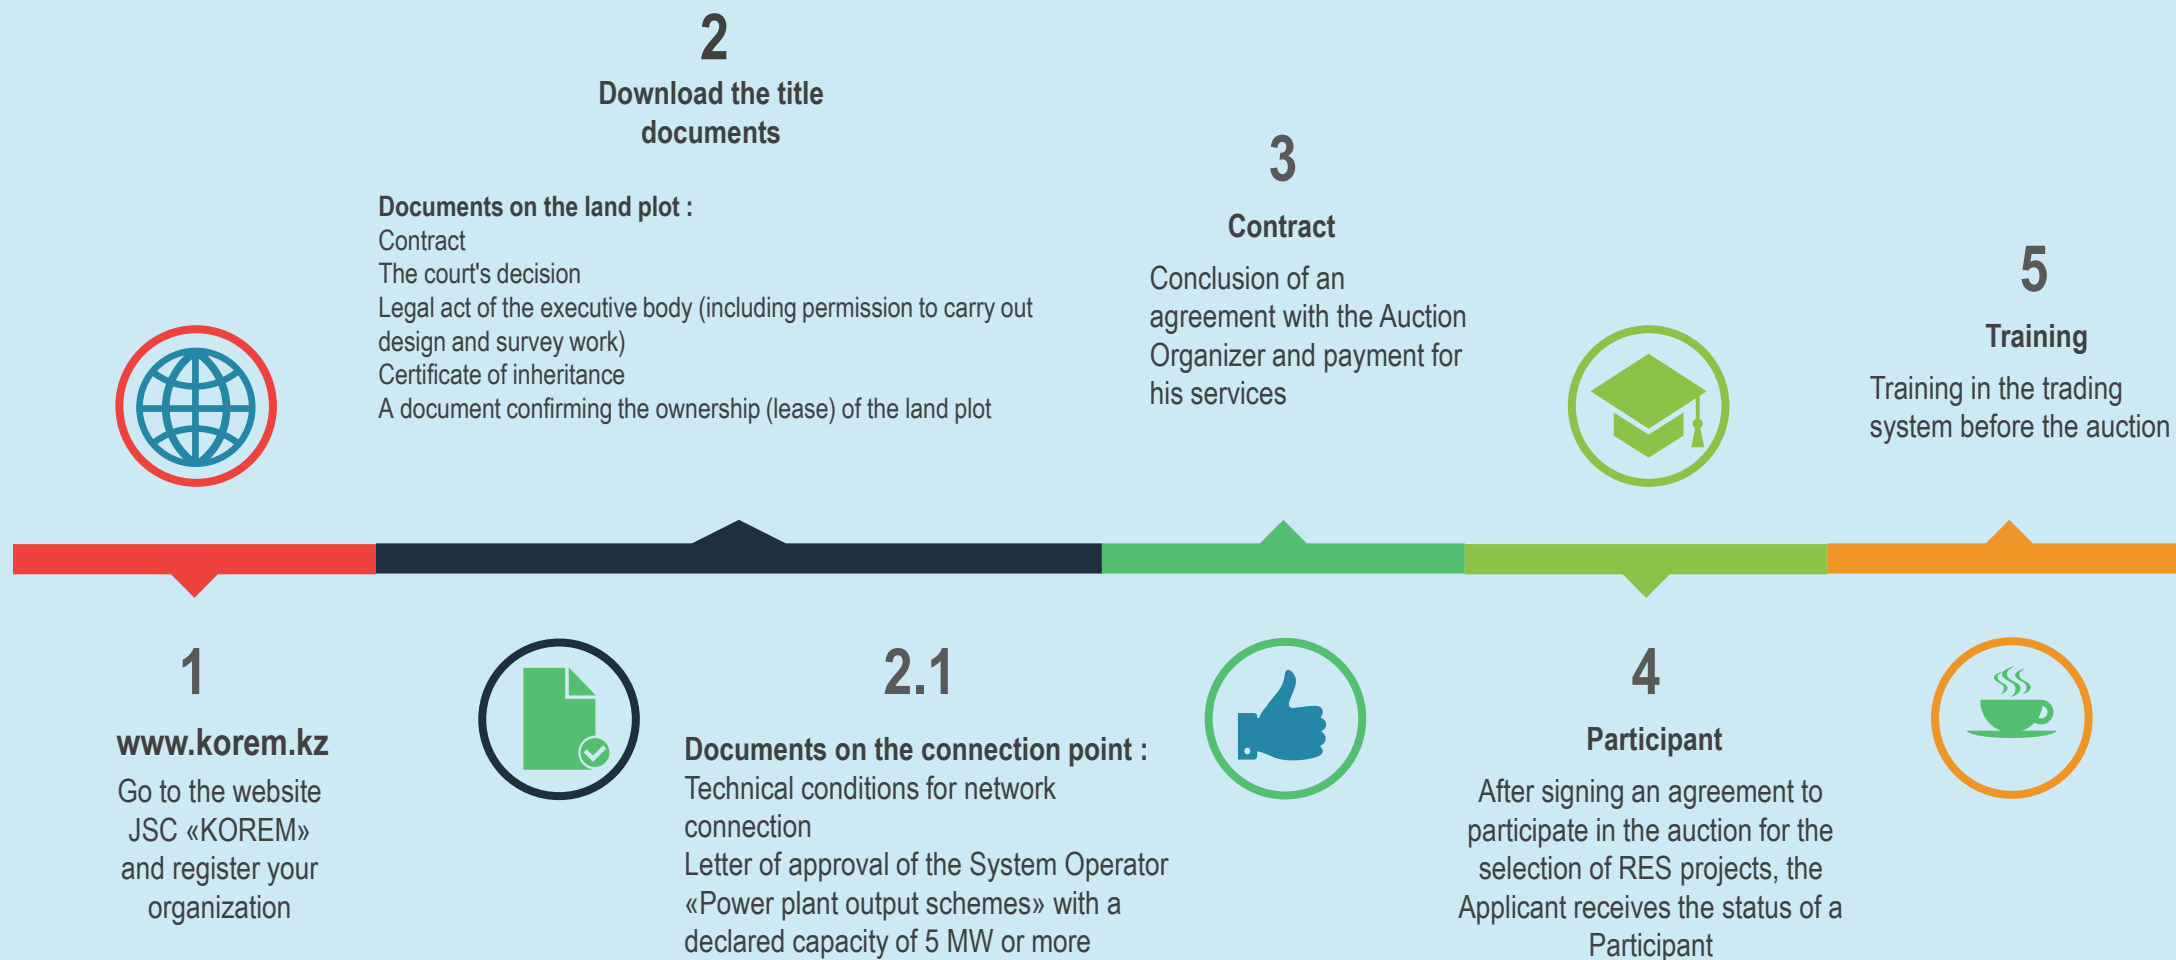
2

Download the title documents

Documents on the land plot :
Contract
The court's decision
Legal act of the executive body (including permission to carry out design and survey work)
Certificate of inheritance
A document confirming the ownership (lease) of the land plot

3

Contract

Conclusion of an agreement with the Auction Organizer and payment for his services

5

Training

Training in the trading system before the auction

1

www.korem.kz

Go to the website JSC «KOREM» and register your organization

2.1

Documents on the connection point :
Technical conditions for network connection
Letter of approval of the System Operator «Power plant output schemes» with a declared capacity of 5 MW or more

4

Participant

After signing an agreement to participate in the auction for the selection of RES projects, the Applicant receives the status of a Participant